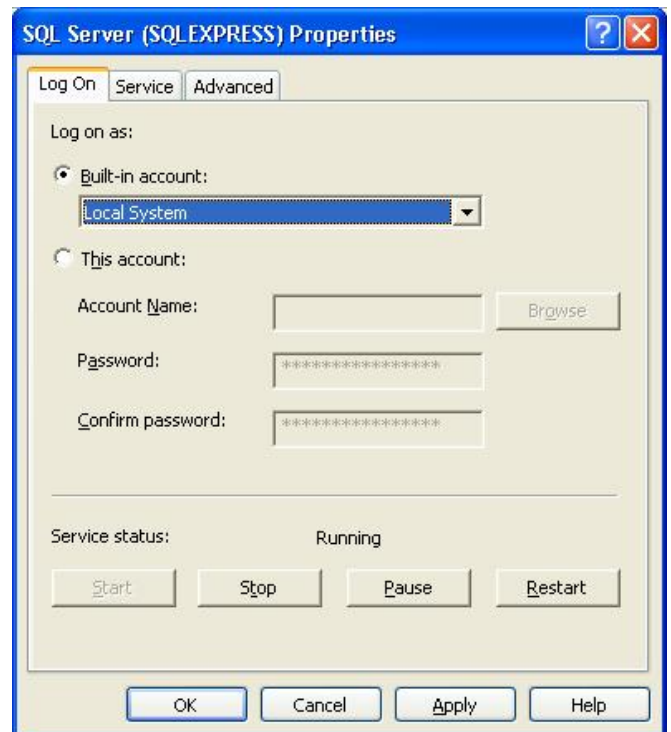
SQL Server (SQLEXPRESS) Properties

Log On | Service | Advanced

Log on as:

Built-in account:

Local System

This account:

Account Name:

Browse

Password:

***************

Confirm password:

***************

Service status: Running

Start Stop Pause Restart

OK Cancel Apply Help